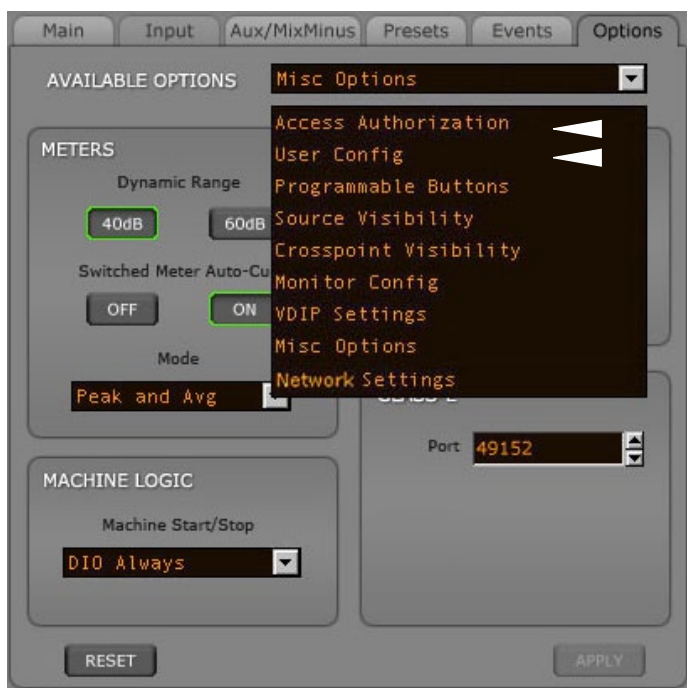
Main | Input | Aux/MixMinus | Presets | Events | Options

AVAILABLE OPTIONS
Misc Options

Access Authorization
User Config
Programmable Buttons
Source Visibility
Crosspoint Visibility
Monitor Config
VDIP Settings
Misc Options
Network Settings

METERS
Dynamic Range
40dB
60dB
Switched Meter Auto-Cu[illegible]
OFF
ON
Mode
Peak and Avg

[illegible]
Port
49152

MACHINE LOGIC
Machine Start/Stop
DIO Always

RESET
APPLY